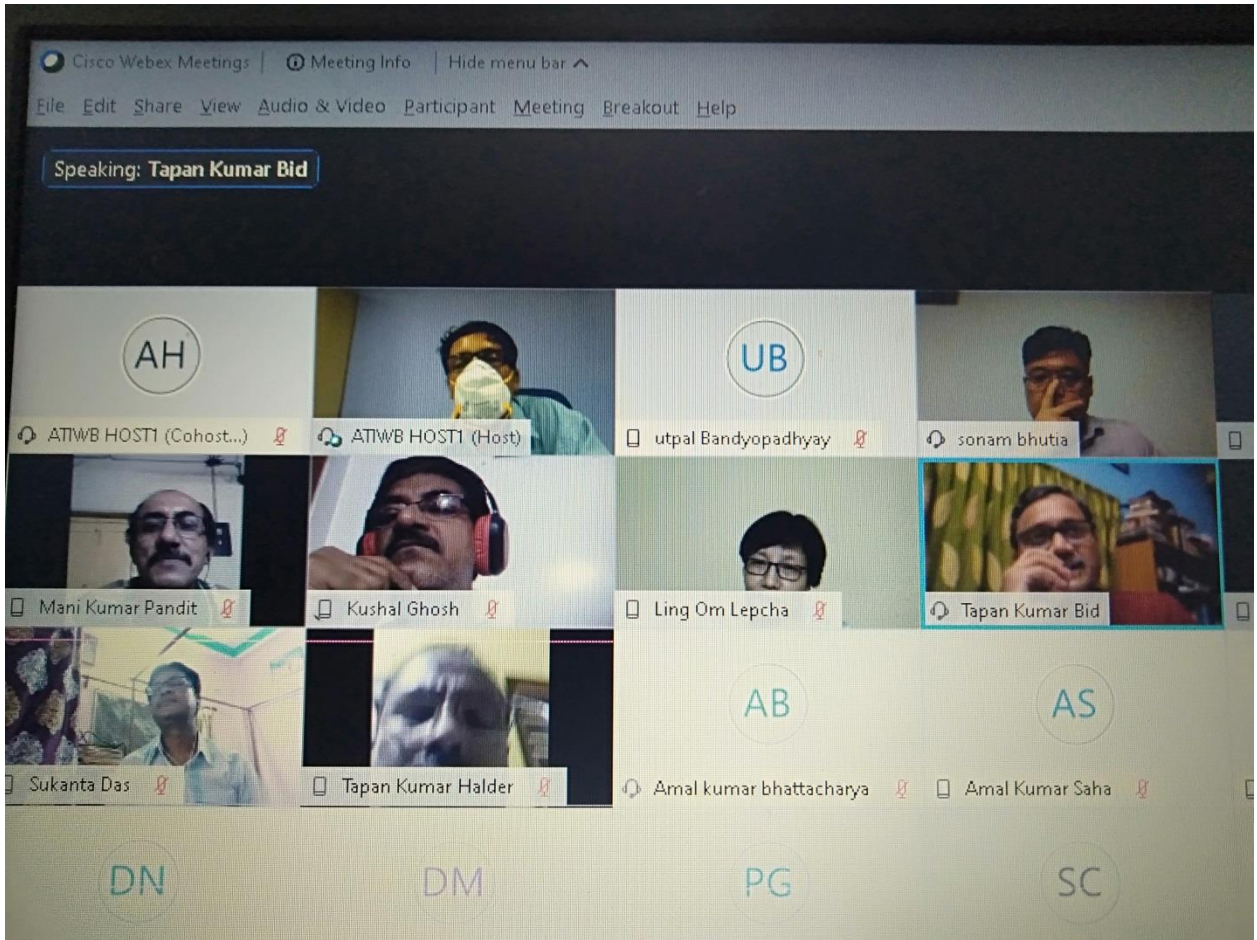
Cisco Webex Meetings | Meeting Info | Hide menu bar

File Edit Share View Audio & Video Participant Meeting Breakout Help

Speaking: Tapan Kumar Bid

AH

ATIWB HOST1 (Cohost...)

ATIWB HOST1 (Host)

UB

utpal Bandyopadhyay

sonam bhutia

Mani Kumar Pandit

Kushal Ghosh

Ling Om Lepcha

Tapan Kumar Bid

Sukanta Das

Tapan Kumar Halder

AB

Amal kumar bhattacharya

AS

Amal Kumar Saha

DN

DM

PG

SC